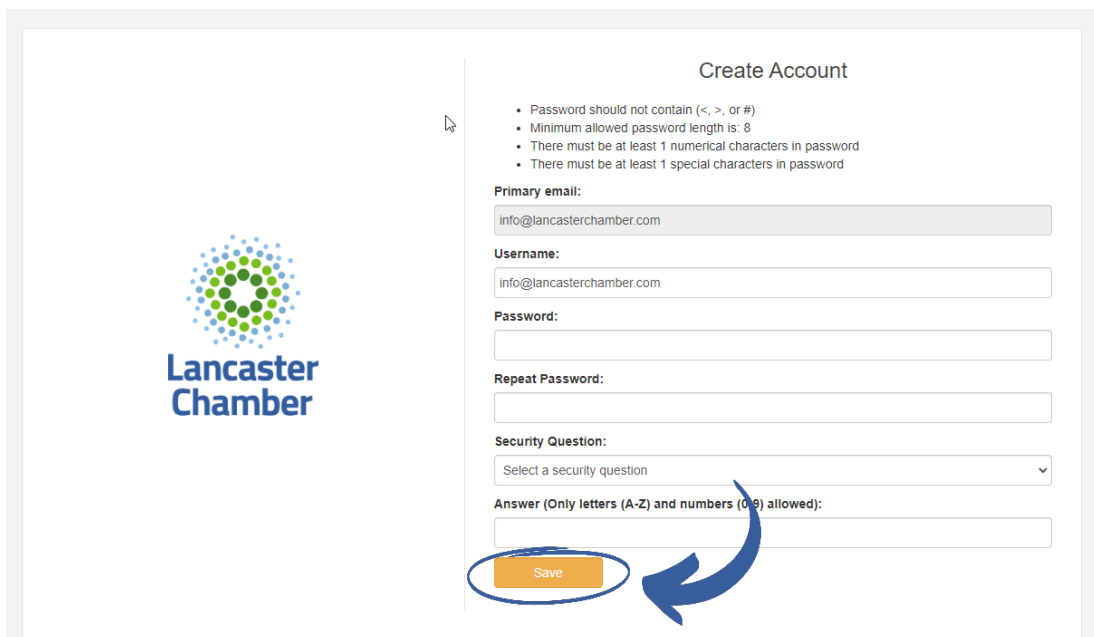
Lancaster Chamber

Create Account

- Password should not contain (<, >, or #)
- Minimum allowed password length is: 8
- There must be at least 1 numerical characters in password
- There must be at least 1 special characters in password

Primary email:

info@lancasterchamber.com

Username:

info@lancasterchamber.com

Password:

Repeat Password:

Security Question:

Select a security question

Answer (Only letters (A-Z) and numbers (0-9) allowed):

Save